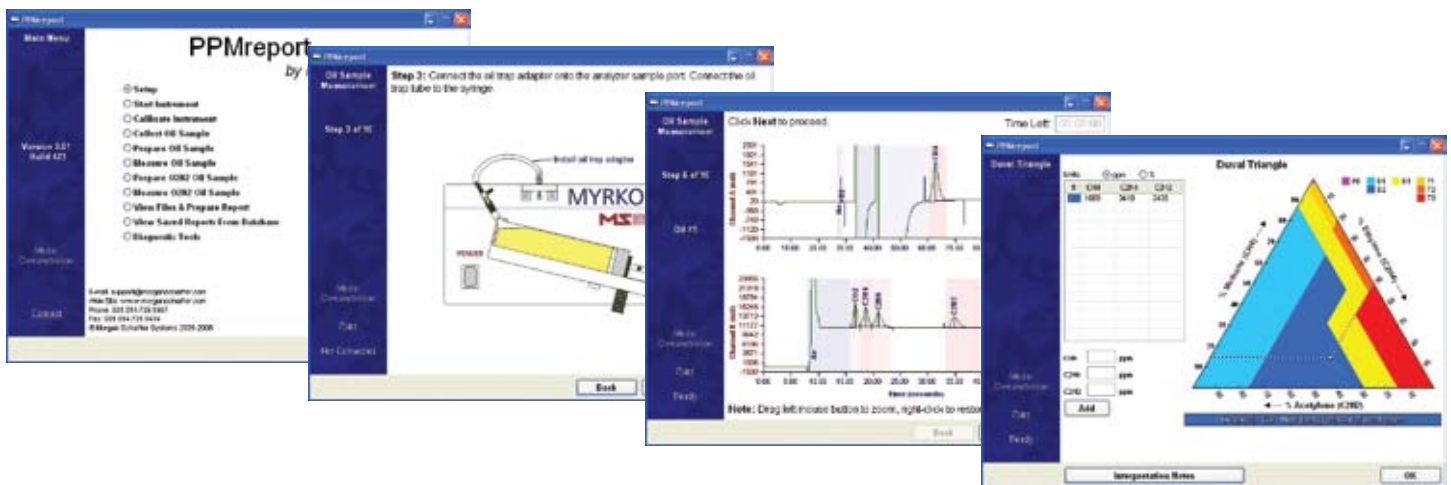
PPMreport

Main Menu

PPMreport
by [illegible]

Setup
Start Instrument
Calibrate Instrument
Collect Oil Sample
Prepare Oil Sample
Measure Oil Sample
Prepare O2N2 Oil Sample
Measure O2N2 Oil Sample
View Files & Prepare Report
View Saved Reports From Database
Diagnostic Tools

Version 3.01
Build 421

Connect

PPMreport

Oil Sample Measurement

Step 3 of 16

Step 3: Connect the oil trap adapter onto the analyzer sample port. Connect the oil trap tube to the syringe.

Install oil trap adapter

MYRKO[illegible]

POWER

Back

Not Connected

PPMreport

Oil Sample Measurement

Step 6 of 16

Oil #1

Click Next to proceed.

Time Left:

Time (seconds)

Note: Drag left mouse button to zoom, right-click to restore

Back

Ready

PPMreport

Duval Triangle

Duval Triangle

Units: ppm %

| # | CH4 | C2H4 | C2H2 |
|---|---|---|---|
|  | 1685 | 3410 | 2435 |

CH4 ppm
C2H4 ppm
C2H2 ppm

Add

PD D1 D2 T1 T2 T3 DT

% Methane (CH4)
% Ethylene (C2H4)
% Acetylene (C2H2)

Interpretation Notes

OK

Ready